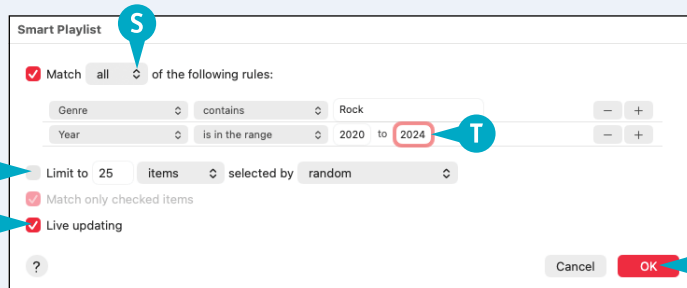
Smart Playlist

S

Match all of the following rules:

Genre contains Rock

Year is in the range 2020 to 2024

T

Limit to 25 items selected by random

Match only checked items

Live updating

?

Cancel

OK